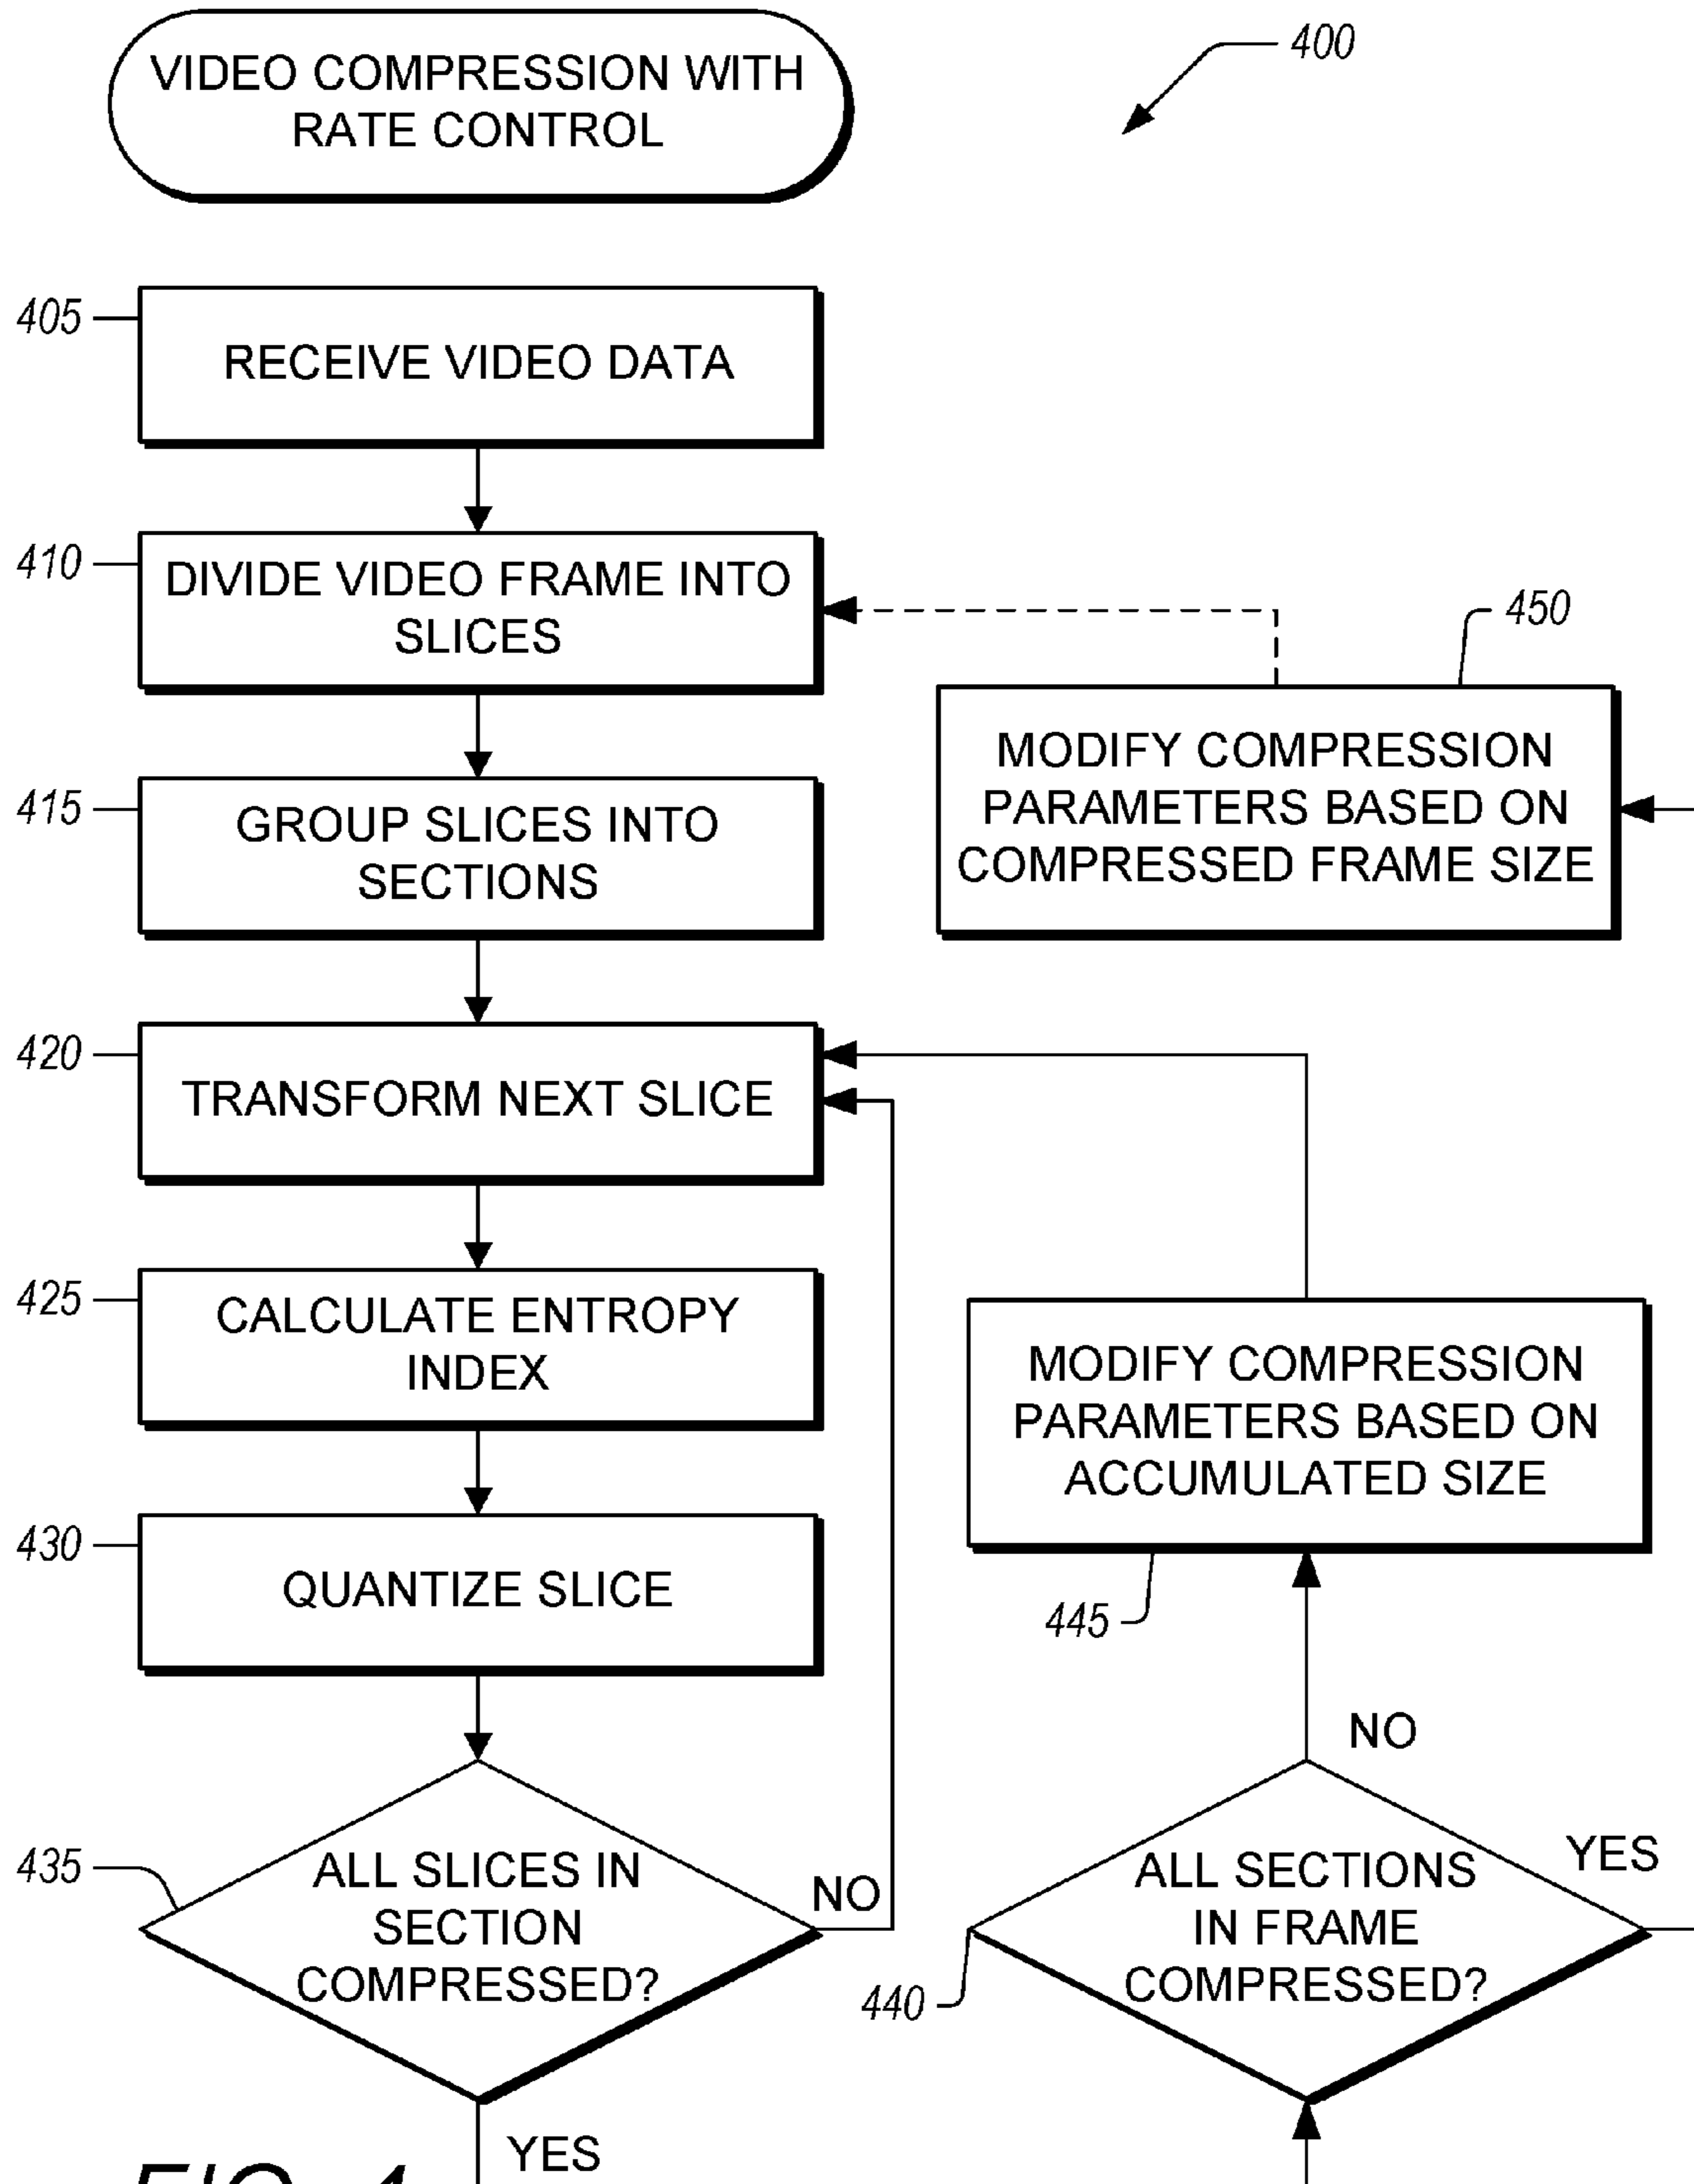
VIDEO COMPRESSION WITH RATE CONTROL

400

405
RECEIVE VIDEO DATA

410
DIVIDE VIDEO FRAME INTO SLICES

450
MODIFY COMPRESSION PARAMETERS BASED ON COMPRESSED FRAME SIZE

415
GROUP SLICES INTO SECTIONS

420
TRANSFORM NEXT SLICE

425
CALCULATE ENTROPY INDEX

MODIFY COMPRESSION PARAMETERS BASED ON ACCUMULATED SIZE

430
QUANTIZE SLICE

445

NO

435
ALL SLICES IN SECTION COMPRESSED?

NO

ALL SECTIONS IN FRAME COMPRESSED?

YES

440

YES

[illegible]